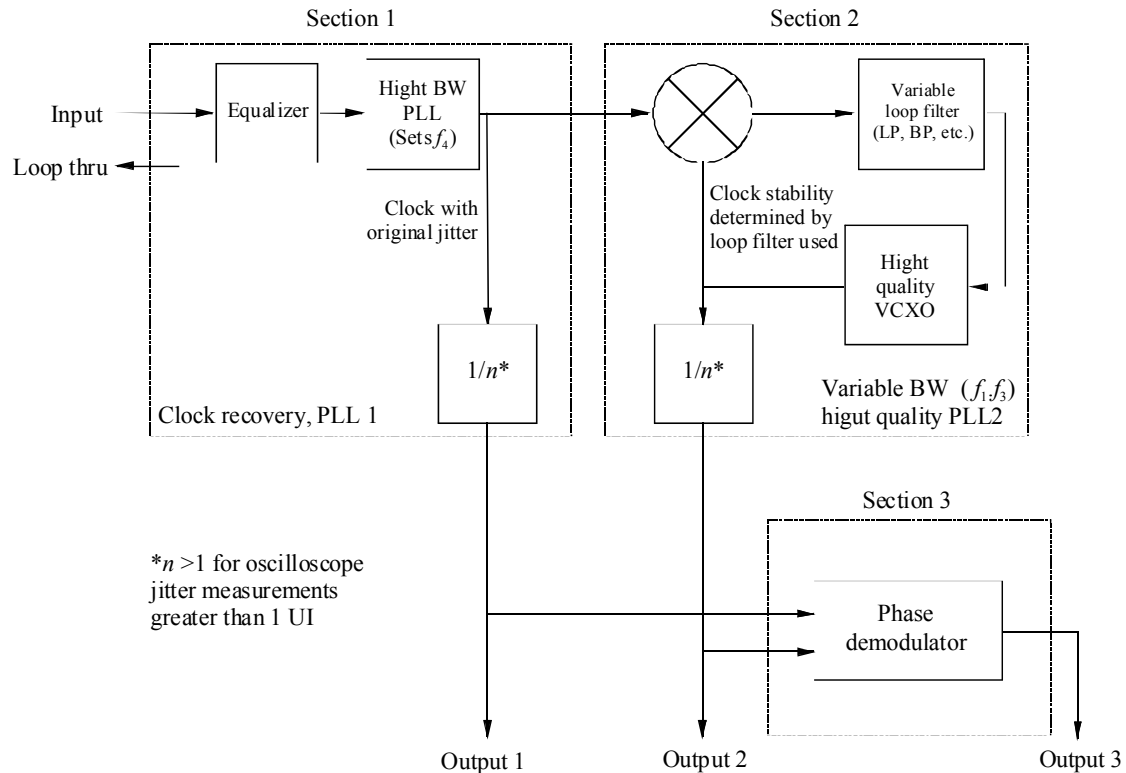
Section 1

Section 2

Input

Loop thru

Equalizer

Hight BW PLL (Sets $f_4$)

Variable loop filter (LP, BP, etc.)

Clock with original jitter

Clock stability determined by loop filter used

Hight quality VCXO

$1/n$*

$1/n$*

Clock recovery, PLL 1

Variable BW $(f_1;f_3)$ higut quality PLL2

Section 3

*$n$ >1 for oscilloscope jitter measurements greater than 1 UI

Phase demodulator

Output 1

Output 2

Output 3